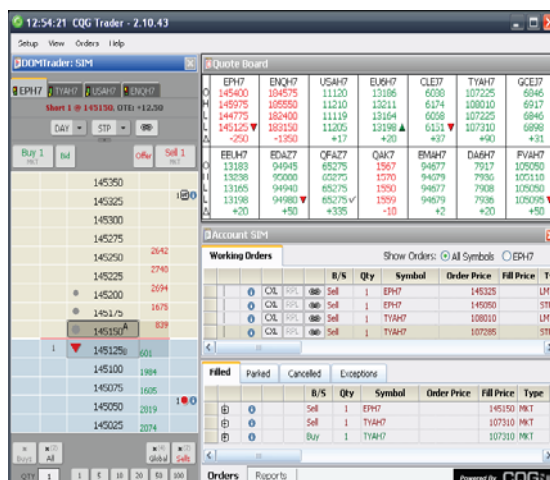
12:54:21 CQG Trader - 2.10.43

Setup View Orders Help

DOMTrader: SIM

EPH7 TYAH7 USAH7 ENQH7

Short 1 @ 145150, OTE: +12.50

DAY STP

Buy 1 MKT Bid Offer Sell 1 MKT

| | | | | |
|---|---|---|---|---|
| | | 145350 | | |
| | | 145325 | | 1 |
| | | 145300 | | |
| | | 145275 | | |
| | | 145250 | 2642 | |
| | | 145225 | 2740 | |
| | | 145200 | 2694 | |
| | | 145175 | 1675 | |
| | | 145150 | 829 | |
| 1 | | 145125 | 601 | |
| | | 145100 | 1984 | |
| | | 145075 | 1605 | |
| | | 145050 | 2019 | 1 |
| | | 145025 | 2074 | |

Buys All Global Sells

QTY 1 1 5 10 25 50 100

Quote Board

| | EPH7 | ENQH7 | USAH7 | EU6H7 | CLEJ7 | TYAH7 | GCEJ7 |
|---|---|---|---|---|---|---|---|
| O | 145400 | 184575 | 11120 | 13186 | 6088 | 107225 | 6846 |
| H | 145975 | 185550 | 11210 | 13211 | 6174 | 108010 | 6917 |
| L | 144775 | 182400 | 11119 | 13164 | 6058 | 107225 | 6846 |
| | 145125 | 183150 | 11205 | 13198 | 6151 | 107310 | 6898 |
| A | -250 | -1350 | +17 | +20 | +37 | +90 | +31 |

| | EEUH7 | EDAZ7 | QFAZ7 | QAK7 | EMAH7 | DA6H7 | FVAH7 |
|---|---|---|---|---|---|---|---|
| | 13183 | 94945 | 65275 | 1567 | 94677 | 7917 | 105050 |
| | 13238 | 95000 | 65275 | 1570 | 94679 | 7936 | 105110 |
| | 13165 | 94940 | 65275 | 1550 | 94677 | 7908 | 105050 |
| | 13198 | 94980 | 65275 | 1559 | 94679 | 7936 | 105095 |
| | +20 | +50 | +335 | -10 | +2 | +20 | +50 |

Account SIM

Working Orders

Show Orders: All Symbols EPH7

| | | | | B/S | Qty | Symbol | Order Price | Fill Price | T |
|---|---|---|---|---|---|---|---|---|---|
| | CXL | RPL | | Sell | 1 | EPH7 | 145325 | | LM |
| | CXL | RPL | | Sell | 1 | EPH7 | 145050 | | ST |
| | CXL | RPL | | Sell | 1 | TYAH7 | 108010 | | LM |
| | CXL | RPL | | Sell | 1 | TYAH7 | 107285 | | ST |

Filled Parked Cancelled Exceptions

| | B/S | Qty | Symbol | Order Price | Fill Price | Type |
|---|---|---|---|---|---|---|
| | Sell | 1 | EPH7 | | 145150 | MKT |
| | Sell | 1 | TYAH7 | | 107310 | MKT |
| | Buy | 1 | TYAH7 | | 107310 | MKT |

Orders Reports

Powered by CQG